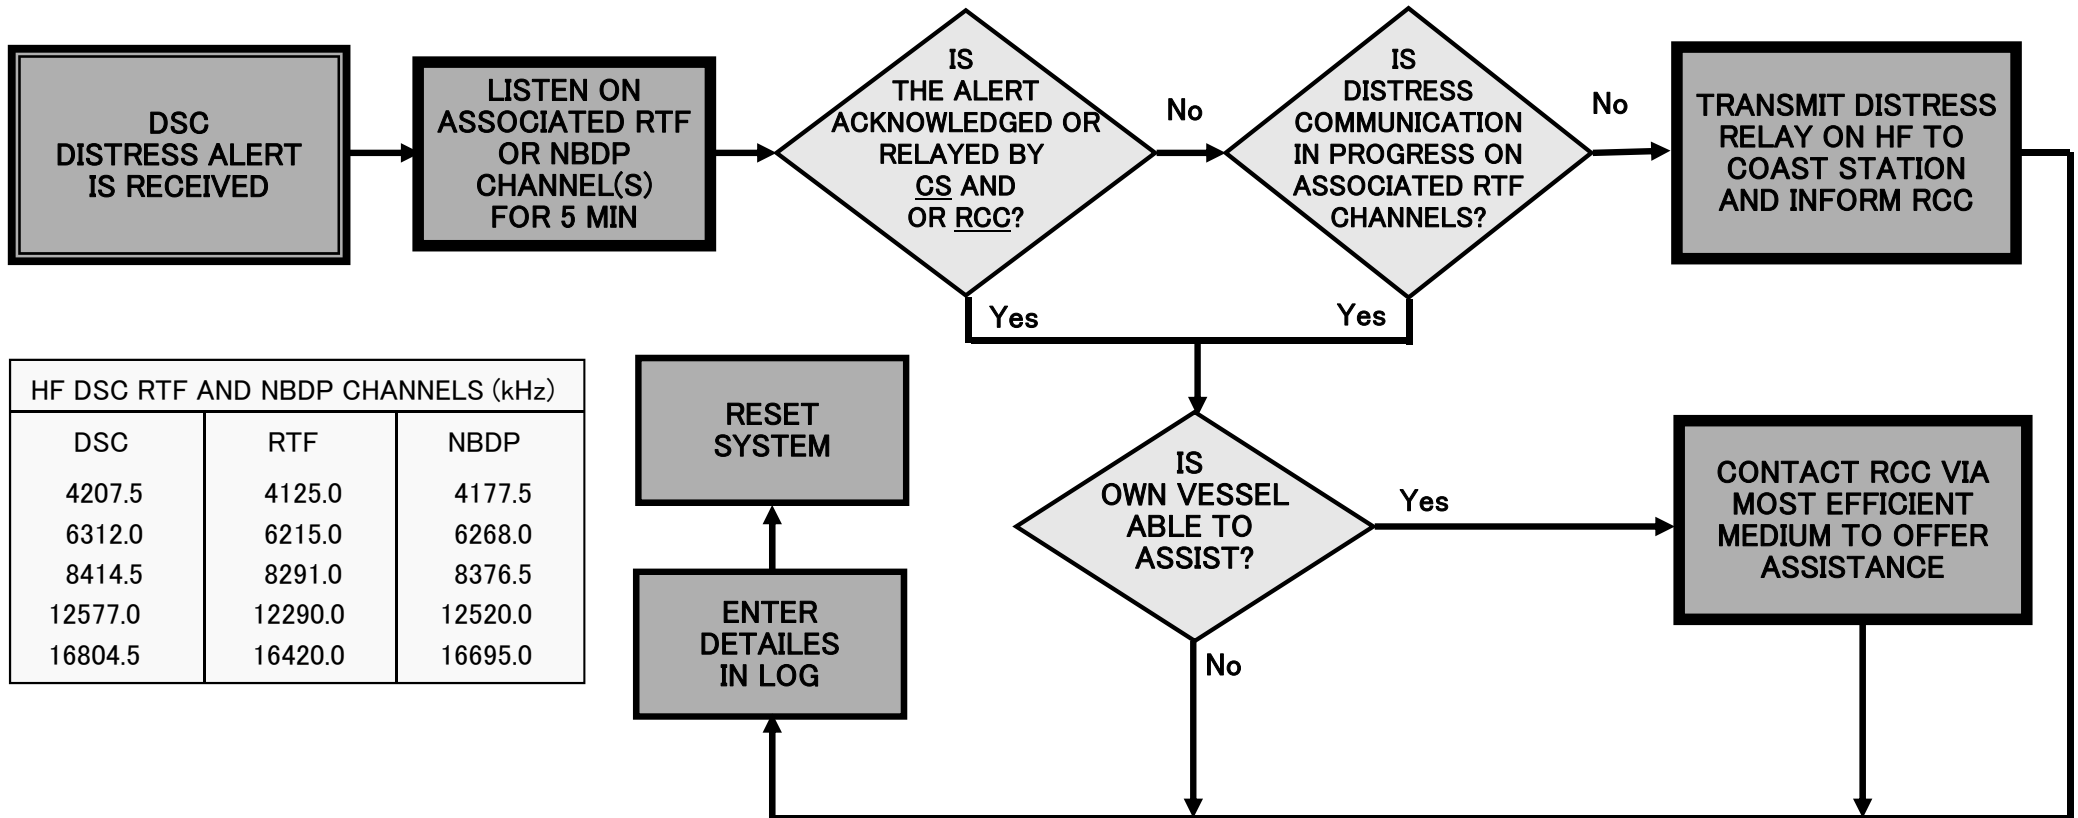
DSC DISTRESS ALERT IS RECEIVED

LISTEN ON ASSOCIATED RTF OR NBDP CHANNEL(S) FOR 5 MIN

IS THE ALERT ACKNOWLEDGED OR RELAYED BY CS AND OR RCC?

No

IS DISTRESS COMMUNICATION IN PROGRESS ON ASSOCIATED RTF CHANNELS?

No

TRANSMIT DISTRESS RELAY ON HF TO COAST STATION AND INFORM RCC

Yes

Yes

HF DSC RTF AND NBDP CHANNELS (kHz)

| DSC | RTF | NBDP |
|---|---|---|
| 4207.5 | 4125.0 | 4177.5 |
| 6312.0 | 6215.0 | 6268.0 |
| 8414.5 | 8291.0 | 8376.5 |
| 12577.0 | 12290.0 | 12520.0 |
| 16804.5 | 16420.0 | 16695.0 |

RESET SYSTEM

IS OWN VESSEL ABLE TO ASSIST?

Yes

CONTACT RCC VIA MOST EFFICIENT MEDIUM TO OFFER ASSISTANCE

ENTER DETAILES IN LOG

No